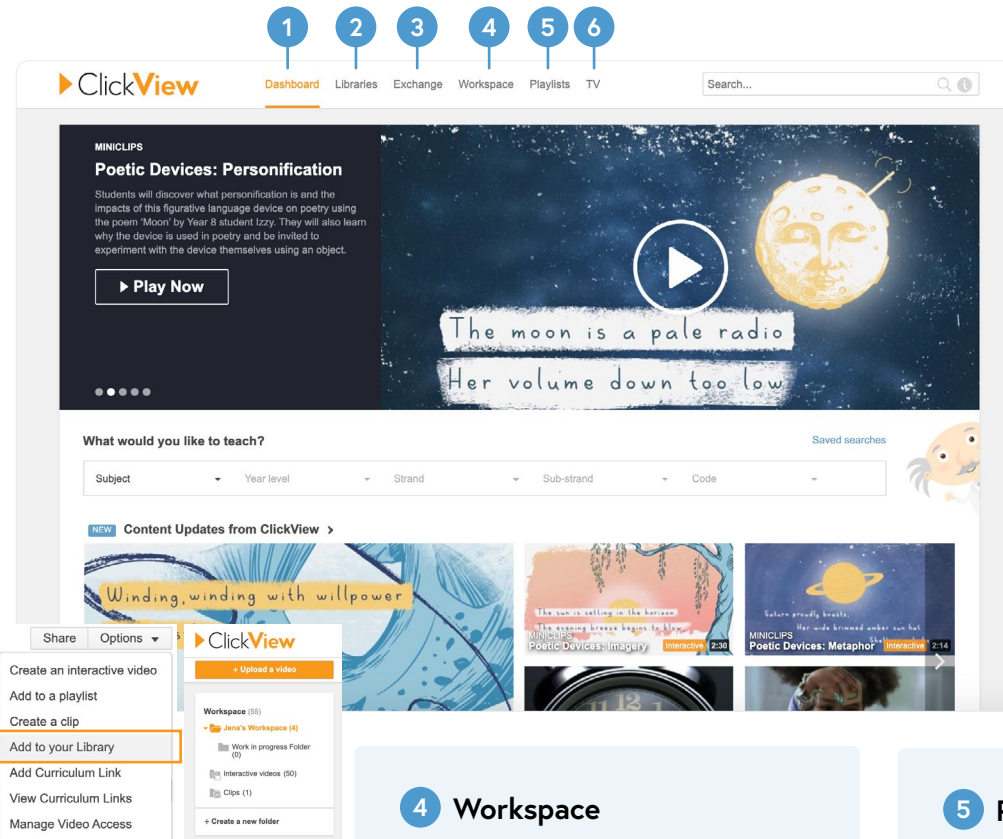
1 2 3 4 5 6

ClickView

Dashboard Libraries Exchange Workspace Playlists TV

Search...

MINICLIPS

Poetic Devices: Personification

Students will discover what personification is and the impacts of this figurative language device on poetry using the poem 'Moon' by Year 8 student Izzy. They will also learn why the device is used in poetry and be invited to experiment with the device themselves using an object.

▶ Play Now

The moon is a pale radio
Her volume down too low

What would you like to teach?

Saved searches

| Subject | Year level | Strand | Sub-strand | Code |
|---|---|---|---|---|

NEW Content Updates from ClickView >

Winding, winding with willpower

The sun is setting in the horizon.
The evening breeze begins to blow.

MINICLIPS
Poetic Devices: Imagery
Interactive 2:30

Saturn proudly boasts.
Her wide brimmed amber sun hat

MINICLIPS
Poetic Devices: Metaphor
Interactive 2:14

Share Options ▾

Create an interactive video
Add to a playlist
Create a clip
Add to your Library
Add Curriculum Link
View Curriculum Links
Manage Video Access

ClickView

+ Upload a video

Workspace (55)
Jena's Workspace (4)
Work in progress Folder (0)
Interactive videos (50)
Clips (1)
+ Create a new folder

4 Workspace

5 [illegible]